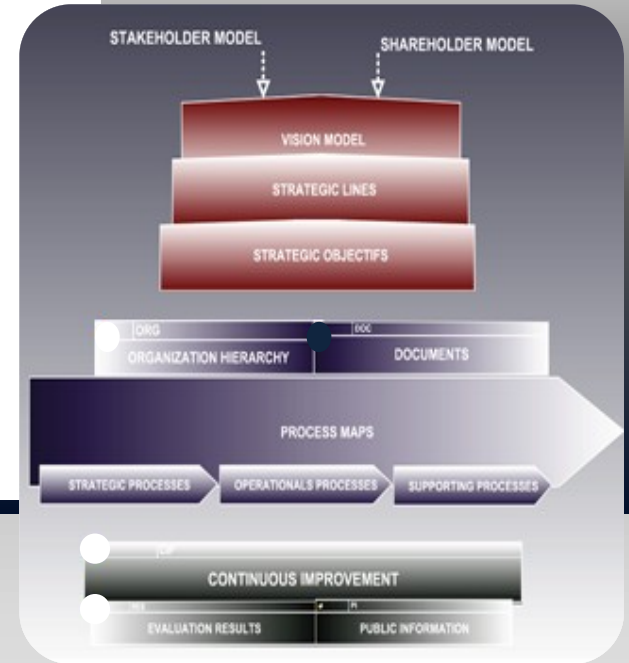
STAKEHOLDER MODEL

SHAREHOLDER MODEL

VISION MODEL

STRATEGIC LINES

STRATEGIC OBJECTIFS

ORG

ORGANIZATION HIERARCHY

DOC

DOCUMENTS

PROCESS MAPS

STRATEGIC PROCESSES

OPERATIONALS PROCESSES

SUPPORTING PROCESSES

CIP

CONTINUOUS IMPROVEMENT

RES

EVALUATION RESULTS

PI

PUBLIC INFORMATION